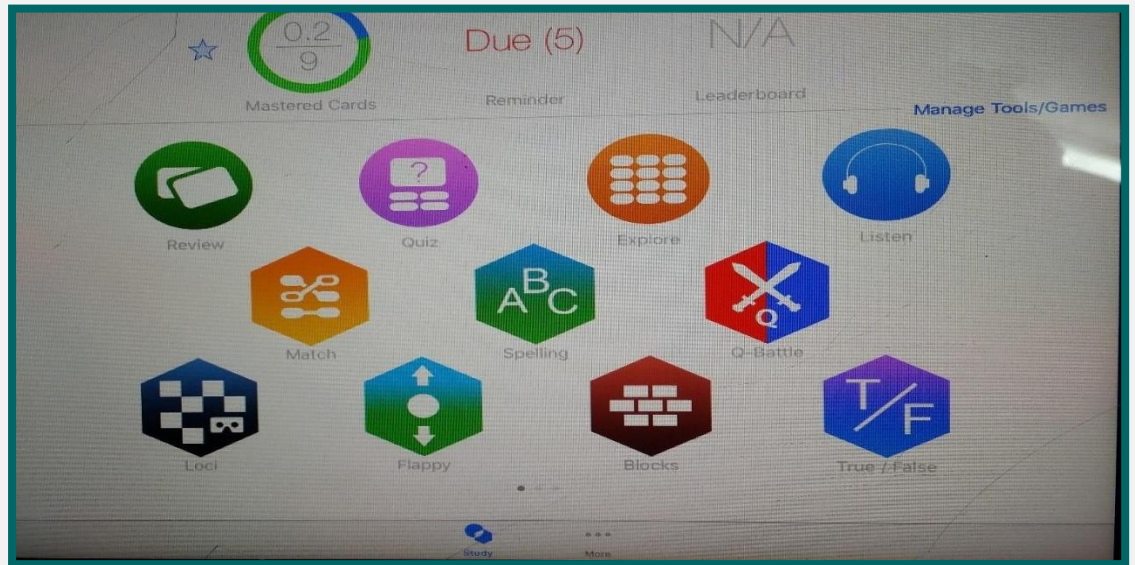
$\frac{0.2}{9}$

Mastered Cards

Due (5)

Reminder

N/A

Leaderboard

Manage Tools/Games

Review

?

Quiz

Explore

Listen

Match

ABC

Spelling

Q

Q-Battle

Loci

Flappy

Blocks

T/F

True / False

Study

More